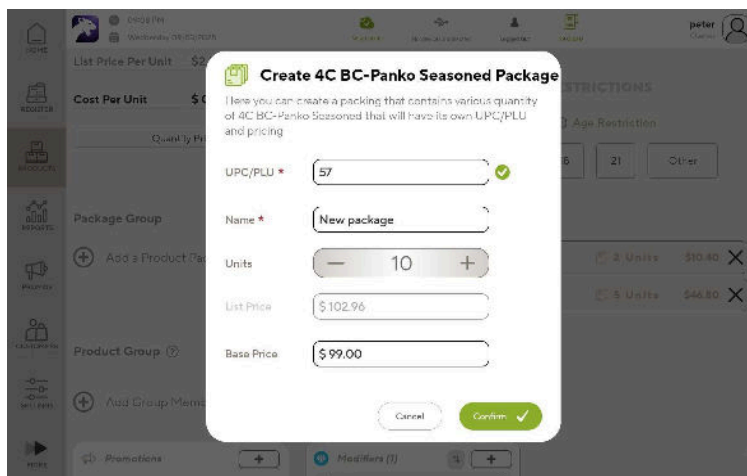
HOME

REGISTER

PRODUCTS

REPORTS

PROMO

CUSTOMERS

SETTINGS

MORE

List Price Per Unit

Cost Per Unit

Package Group

Add a Product Pac

Product Group

Add Group Memb

Promotions

Modifiers (1)

RESTRICTIONS

Age Restriction

18

21

Other

5 Units $10.40

5 Units $46.80

peter

Create 4C BC-Panko Seasoned Package

Here you can create a packing that contains various quantity of 4C BC-Panko Seasoned that will have its own UPC/PLU and pricing

UPC/PLU *
57

Name *
New package

Units
—
10
+

List Price
$ 102.96

Base Price
$ 99.00

Cancel

Confirm